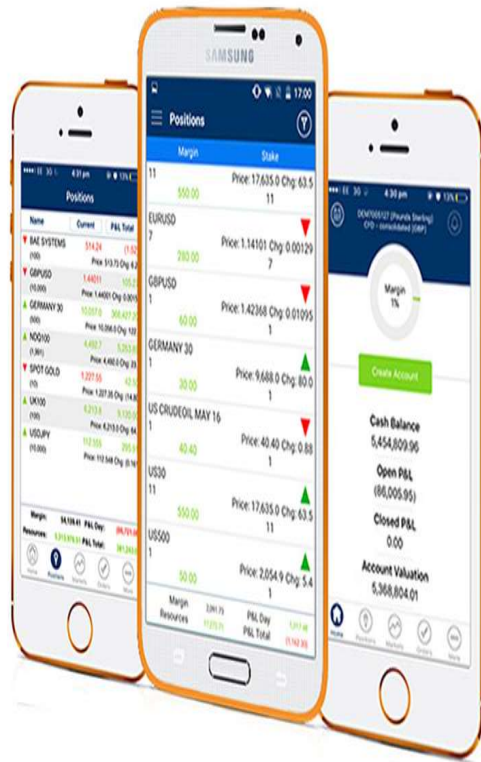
SAMSUNG

17:00

Positions

Margin

Stake

11
550.00
Price: 17,635.0 Chg: 63.5
11

EURUSD
7
280.00
Price: 1.14101 Chg: 0.00129
7

GBPUSD
1
60.00
Price: 1.42368 Chg: 0.01095
1

GERMANY 30
1
30.00
Price: 9,688.0 Chg: 80.0
1

US CRUDEOIL MAY 16
1
40.40
Price: 40.40 Chg: 0.88
1

US30
11
550.00
Price: 17,635.0 Chg: 63.5
11

US500
1
50.00
Price: 2,054.9 Chg: 5.4
1

Margin
Resources
P&L Day
P&L Total

4:31 pm

Positions

Name
Current
P&L Total

BAE SYSTEMS
(100)
514.24
Price: 513.75 Chg: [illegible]

GBPUSD
(100)
1.44011
Price: 1.44001 Chg: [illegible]

GERMANY 30
(100)
10,037.0
Price: 10,056.0 Chg: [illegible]

NDQ100
(1,861)
4,492.7
Price: 4,492.0 Chg: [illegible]

SPOT GOLD
(100)
1,227.55
Price: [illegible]

UK100
(100)
6,213.6
Price: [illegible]

USDJPY
(10,000)
112.555
Price: 112.549 Chg: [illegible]

Margin:
Resources:
P&L Day:
P&L Total:

Home
Positions
Markets
Orders
More

4:30 pm

Margin
1%

Create Account

Cash Balance
5,454,809.96

Open P&L
(86,005.95)

Closed P&L
0.00

Account Valuation
5,368,804.01

Home
Positions
Markets
Orders
More